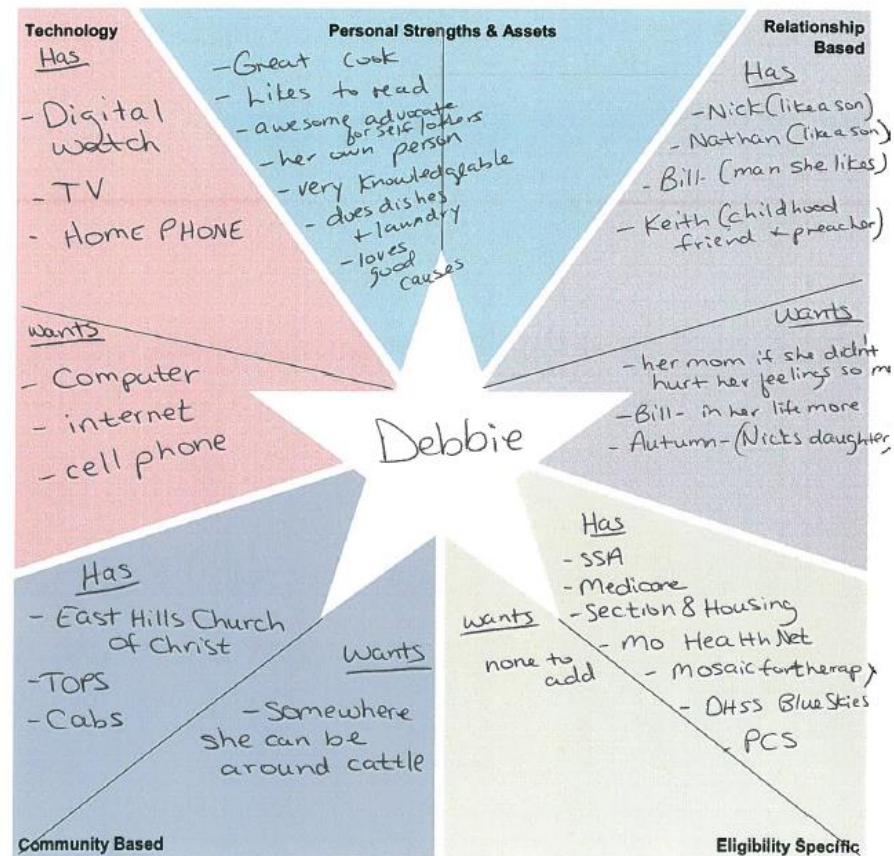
Technology

Has

- Digital watch

- TV

- Home PHONE

wants

- Computer

- internet

- cell phone

Personal Strengths & Assets

- Great cook

- Likes to read

- awesome advocate for self lookers

- her own person

- very knowledgeable

- does dishes + laundry

- loves good causes

Relationship Based

Has

- Nick (like a son)

- Nathan (like a son)

- Bill (man she likes)

- Keith (childhood friend + preacher)

wants

- her mom if she didn't hurt her feelings so m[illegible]

- Bill - in her life more

- Autumn - (Nicks daughter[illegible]

Debbie

Has

- East Hills Church of Christ

- TOPS

- Cabs

Wants

- Somewhere she can be around cattle

Community Based

Has

- SSA

- Medicare

- Section 8 Housing

- Mo HealthNet

- Mosaic for therapy

- DHSS Blue Skies

- PCS

wants

none to add

Eligibility Specific